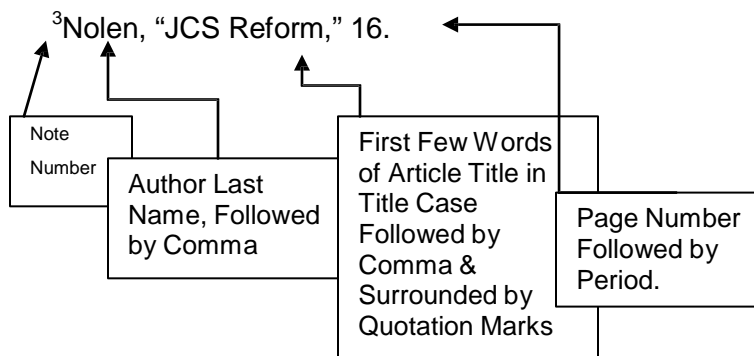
$^3$Nolen, “JCS Reform,” 16.

Note Number

Author Last Name, Followed by Comma

First Few Words of Article Title in Title Case Followed by Comma & Surrounded by Quotation Marks

Page Number Followed by Period.